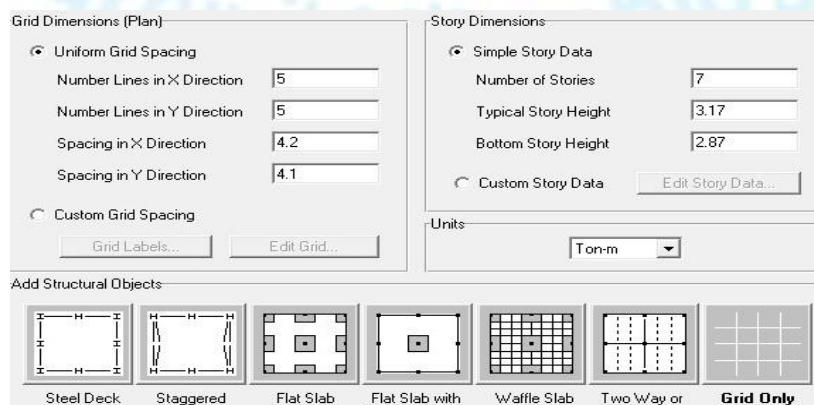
Grid Dimensions (Plan)

Uniform Grid Spacing

Number Lines in X Direction 5

Number Lines in Y Direction 5

Spacing in X Direction 4.2

Spacing in Y Direction 4.1

Custom Grid Spacing

Grid Labels...

Edit Grid...

Story Dimensions

Simple Story Data

Number of Stories 7

Typical Story Height 3.17

Bottom Story Height 2.87

Custom Story Data

Edit Story Data...

Units

Ton-m

Add Structural Objects

Steel Deck

Staggered

Flat Slab

Flat Slab with

Waffle Slab

Two Way or

Grid Only